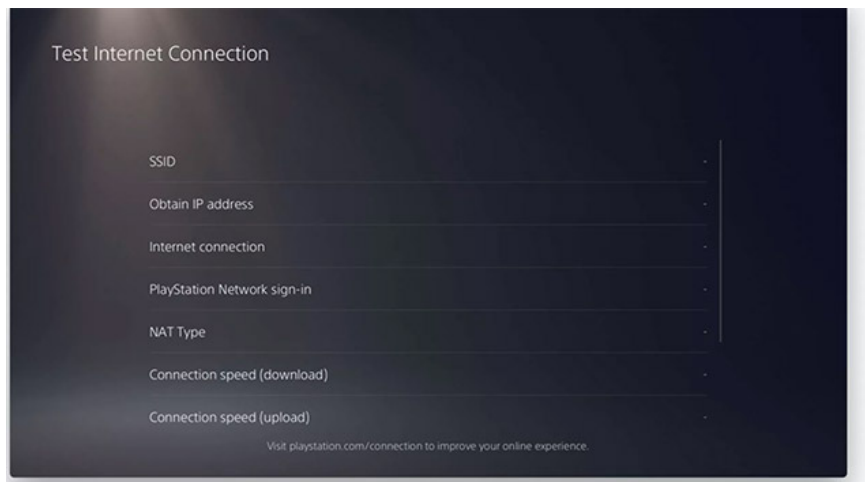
Test Internet Connection

SSID -
Obtain IP address -
Internet connection -
PlayStation Network sign-in -
NAT Type -
Connection speed (download) -
Connection speed (upload) -

Visit playstation.com/connection to improve your online experience.